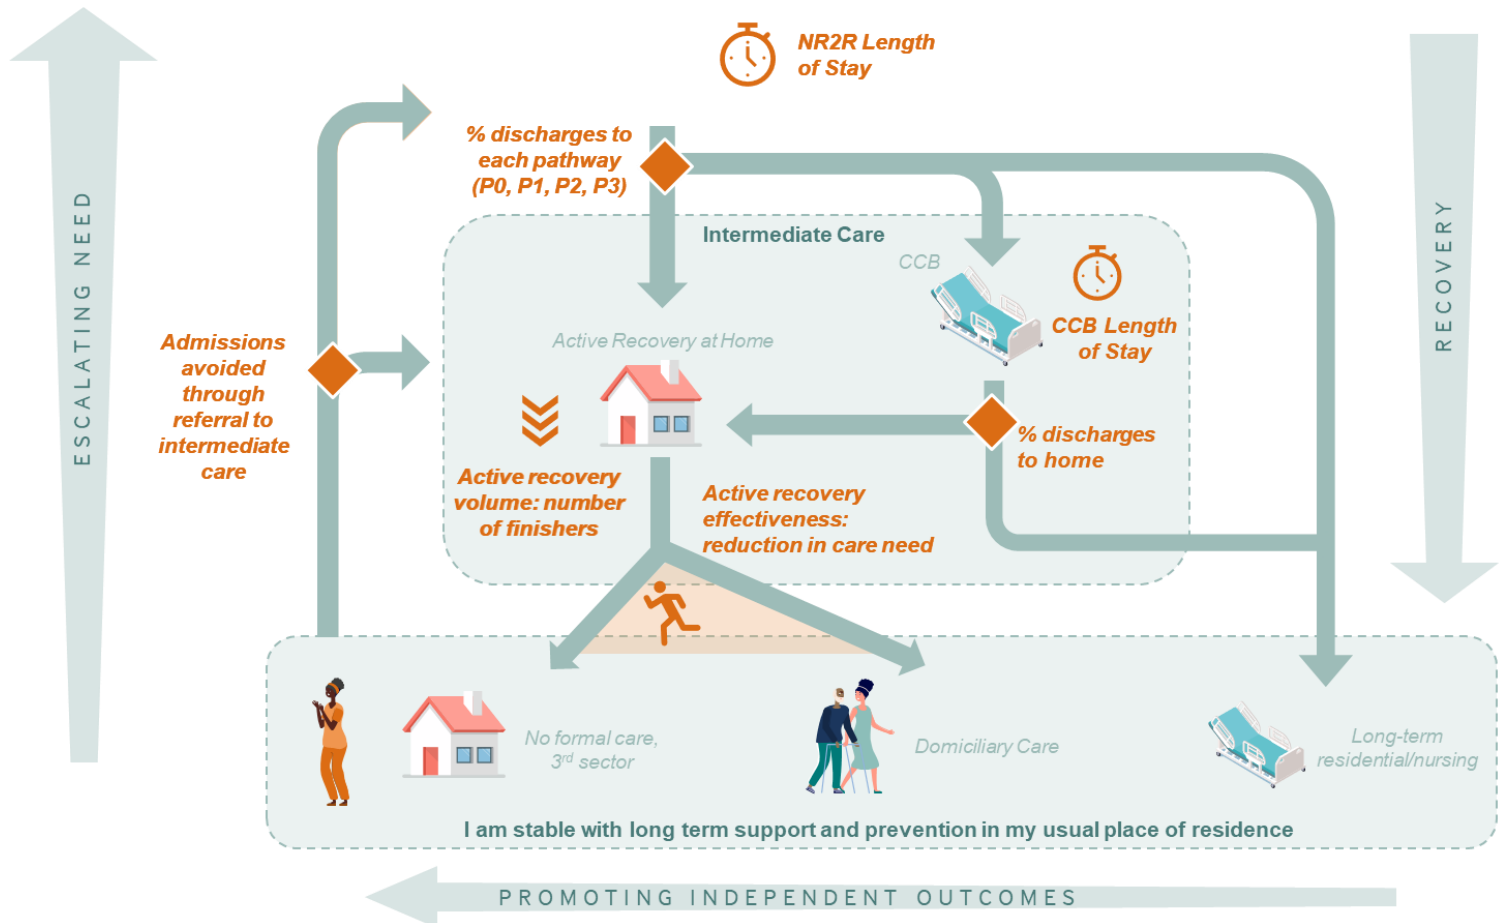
ESCALATING NEED

NR2R Length of Stay

% discharges to each pathway (P0, P1, P2, P3)

RECOVERY

Intermediate Care

CCB

CCB Length of Stay

Admissions avoided through referral to intermediate care

Active Recovery at Home

% discharges to home

Active recovery volume: number of finishers

Active recovery effectiveness: reduction in care need

No formal care, 3$^{rd}$ sector

Domiciliary Care

Long-term residential/nursing

I am stable with long term support and prevention in my usual place of residence

PROMOTING INDEPENDENT OUTCOMES